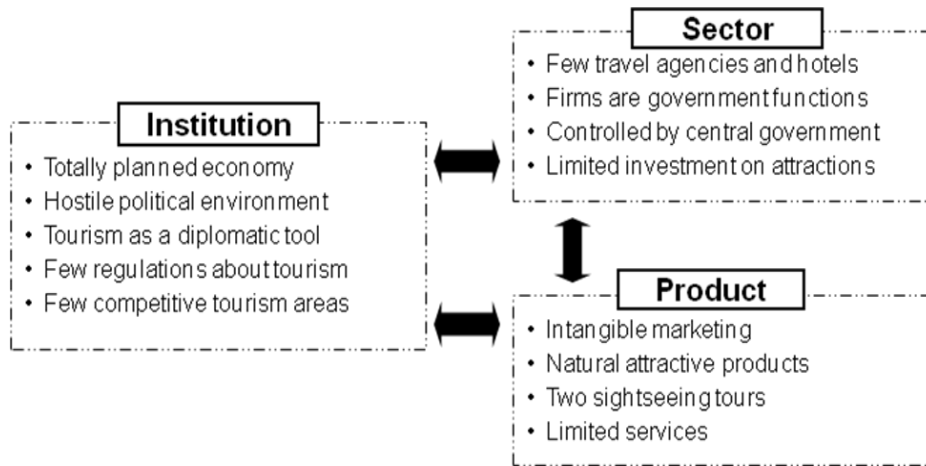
Sector
- Few travel agencies and hotels
- Firms are government functions
- Controlled by central government
- Limited investment on attractions

Institution
- Totally planned economy
- Hostile political environment
- Tourism as a diplomatic tool
- Few regulations about tourism
- Few competitive tourism areas

Product
- Intangible marketing
- Natural attractive products
- Two sightseeing tours
- Limited services